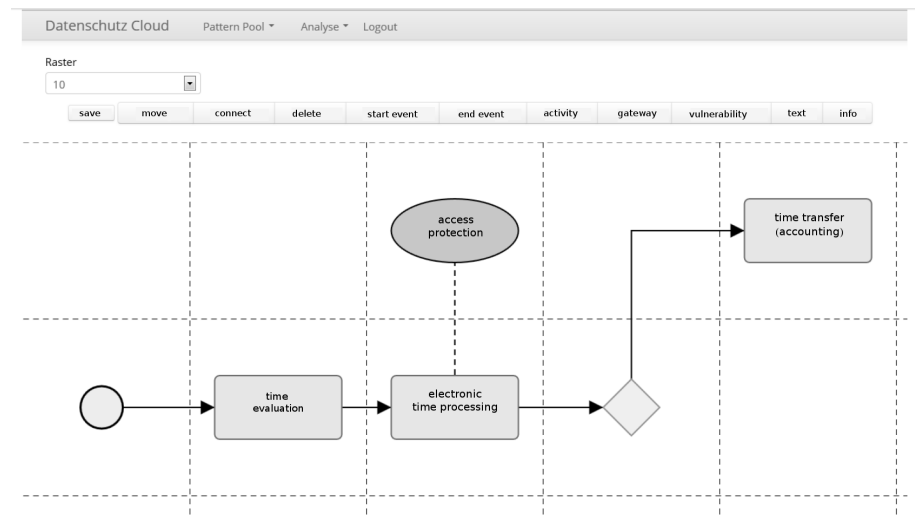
Datenschutz Cloud Pattern Pool ▾ Analyse ▾ Logout

Raster
10

save move connect delete start event end event activity gateway vulnerability text info

access protection

time transfer (accounting)

time evaluation

electronic time processing